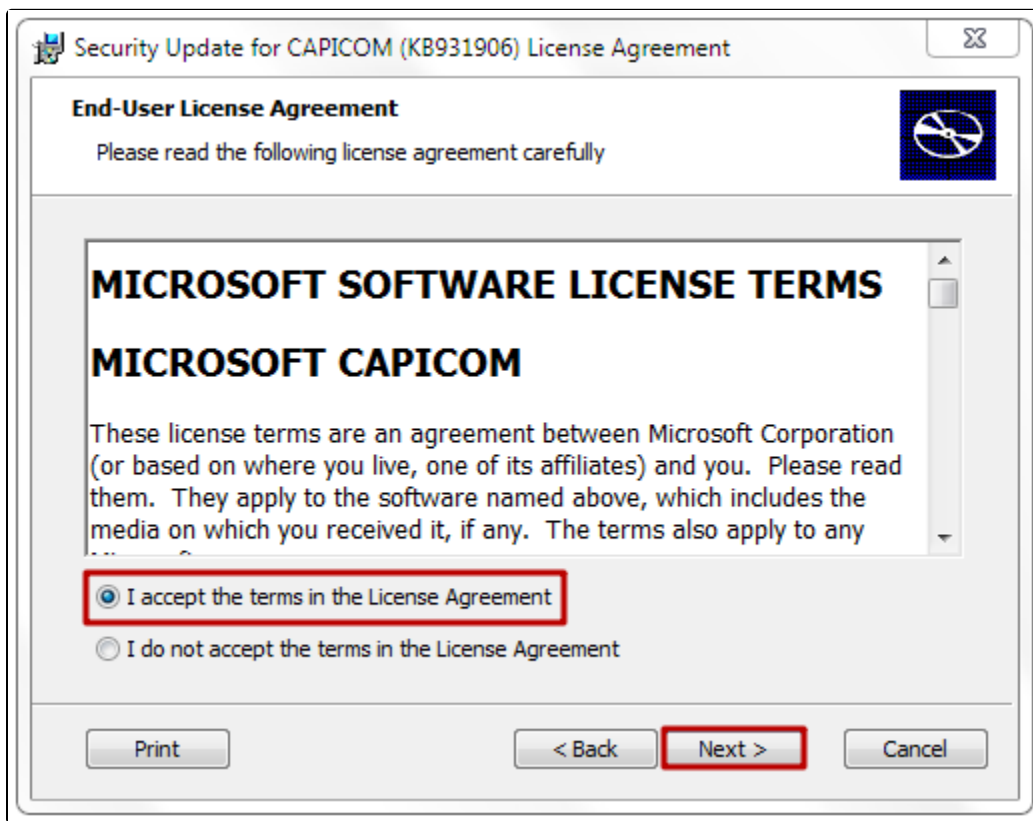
Security Update for CAPICOM (KB931906) License Agreement

End-User License Agreement

Please read the following license agreement carefully

MICROSOFT SOFTWARE LICENSE TERMS

MICROSOFT CAPICOM

These license terms are an agreement between Microsoft Corporation (or based on where you live, one of its affiliates) and you. Please read them. They apply to the software named above, which includes the media on which you received it, if any. The terms also apply to any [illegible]

I accept the terms in the License Agreement

I do not accept the terms in the License Agreement

Print

< Back

Next >

Cancel